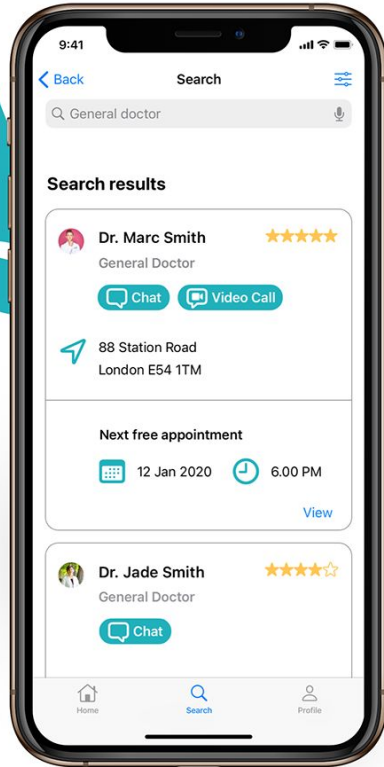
9:41

Back

Search

General doctor

Search results

Dr. Marc Smith

General Doctor

Chat

Video Call

88 Station Road
London E54 1TM

Next free appointment

12 Jan 2020

6.00 PM

View

Dr. Jade Smith

General Doctor

Chat

Home

Search

Profile